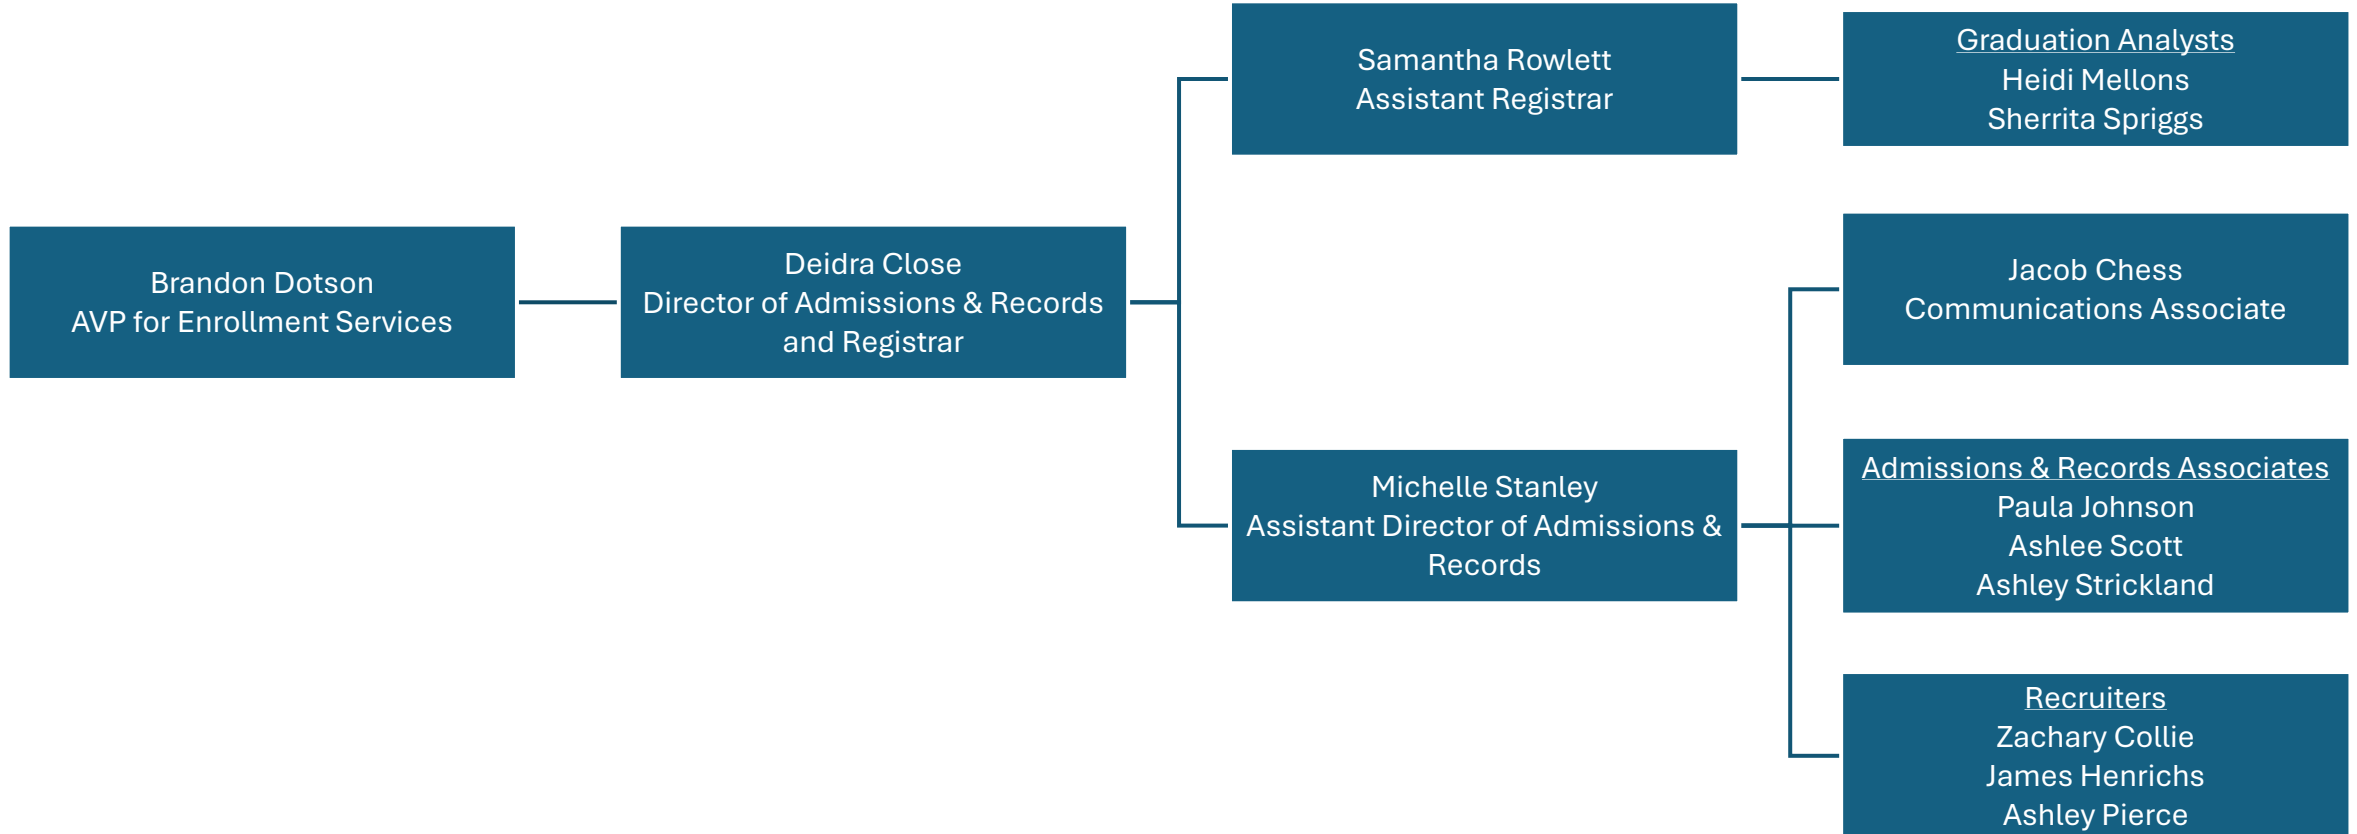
Brandon Dotson
AVP for Enrollment Services

Deidra Close
Director of Admissions & Records and Registrar

Samantha Rowlett
Assistant Registrar

Graduation Analysts
Heidi Mellons
Sherrita Spriggs

Michelle Stanley
Assistant Director of Admissions & Records

Jacob Chess
Communications Associate

Admissions & Records Associates
Paula Johnson
Ashlee Scott
Ashley Strickland

Recruiters
Zachary Collie
James Henrichs
Ashley Pierce